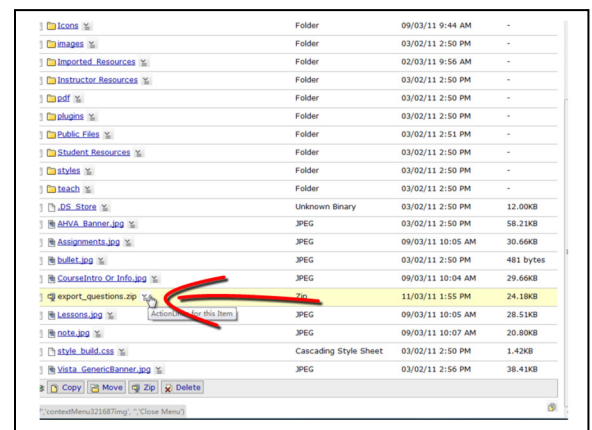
| | | | |
|---|---|---|---|
| Icons | Folder | 09/03/11 9:44 AM | - |
| images | Folder | 03/02/11 2:50 PM | - |
| Imported Resources | Folder | 02/03/11 9:56 AM | - |
| Instructor Resources | Folder | 03/02/11 2:50 PM | - |
| pdf | Folder | 03/02/11 2:50 PM | - |
| plugins | Folder | 03/02/11 2:50 PM | - |
| Public Files | Folder | 03/02/11 2:51 PM | - |
| Student Resources | Folder | 03/02/11 2:50 PM | - |
| styles | Folder | 03/02/11 2:50 PM | - |
| teach | Folder | 03/02/11 2:50 PM | - |
| .DS_Store | Unknown Binary | 03/02/11 2:50 PM | 12.00KB |
| AHVA_Banner.jpg | JPEG | 03/02/11 2:50 PM | 58.21KB |
| Assignments.jpg | JPEG | 09/03/11 10:05 AM | 30.66KB |
| bullet.jpg | JPEG | 03/02/11 2:50 PM | 481 bytes |
| CourseIntro Or Info.jpg | JPEG | 09/03/11 10:04 AM | 29.66KB |
| export_questions.zip | Zip | 11/03/11 1:55 PM | 24.18KB |
| Lessons.jpg | JPEG | 09/03/11 10:05 AM | 28.51KB |
| note.jpg | JPEG | 09/03/11 10:07 AM | 20.80KB |
| style_build.css | Cascading Style Sheet | 03/02/11 2:50 PM | 1.42KB |
| Vista_GenericBanner.jpg | JPEG | 03/02/11 2:56 PM | 38.41KB |

ActionLi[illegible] for this Item

Copy Move Zip Delete

','contextMenu321687img', '','Close Menu')